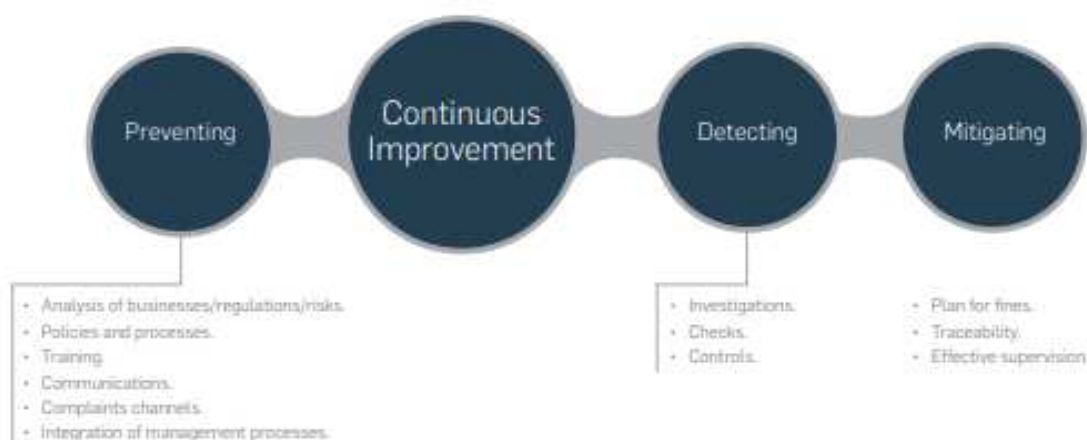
Preventing

Continuous Improvement

Detecting

Mitigating

- Analysis of businesses/regulations/risks.
- Policies and processes.
- Training.
- Communications.
- Complaints channels.
- Integration of management processes.

- Investigations.
- Checks.
- Controls.

- Plan for fines.
- Traceability.
- Effective supervision